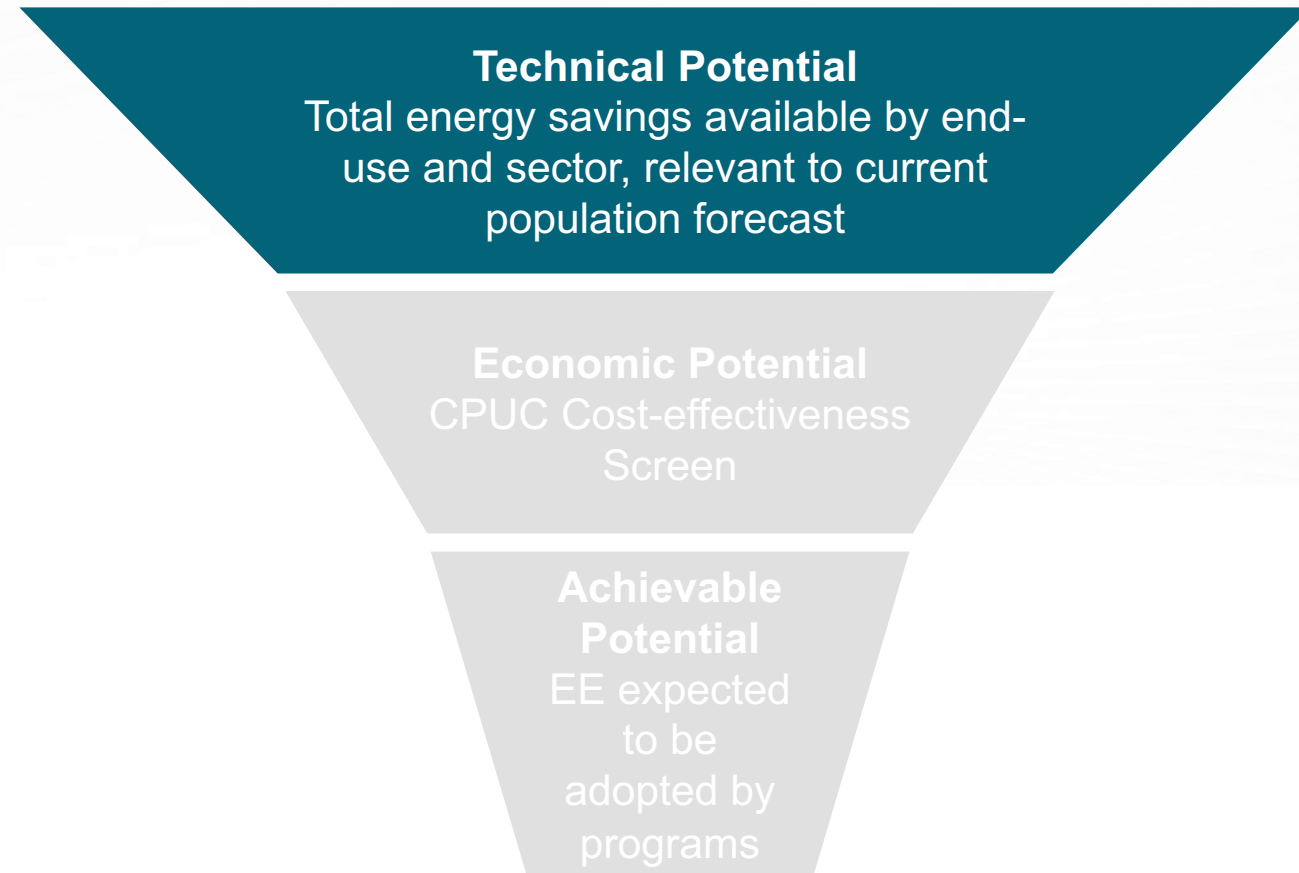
Technical Potential
Total energy savings available by end-use and sector, relevant to current population forecast

Economic Potential
CPUC Cost-effectiveness Screen

Achievable Potential
EE expected to be adopted by programs